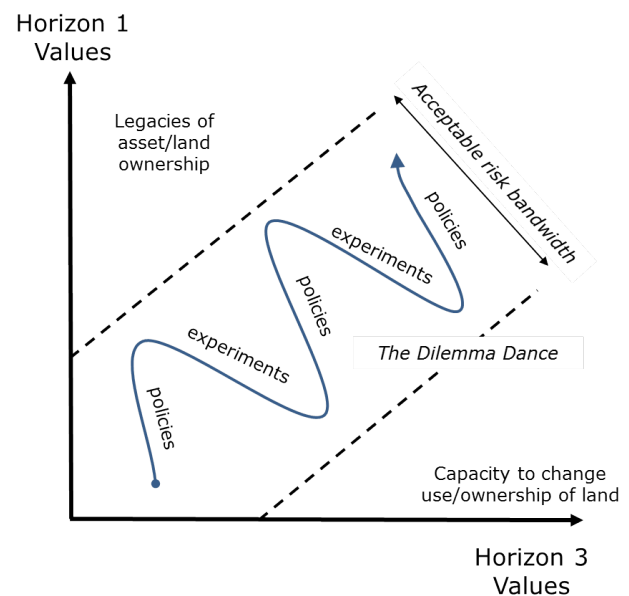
Horizon 1
Values

Legacies of asset/land ownership

Acceptable risk bandwidth

policies

experiments

policies

experiments

policies

The Dilemma Dance

Capacity to change use/ownership of land

Horizon 3
Values